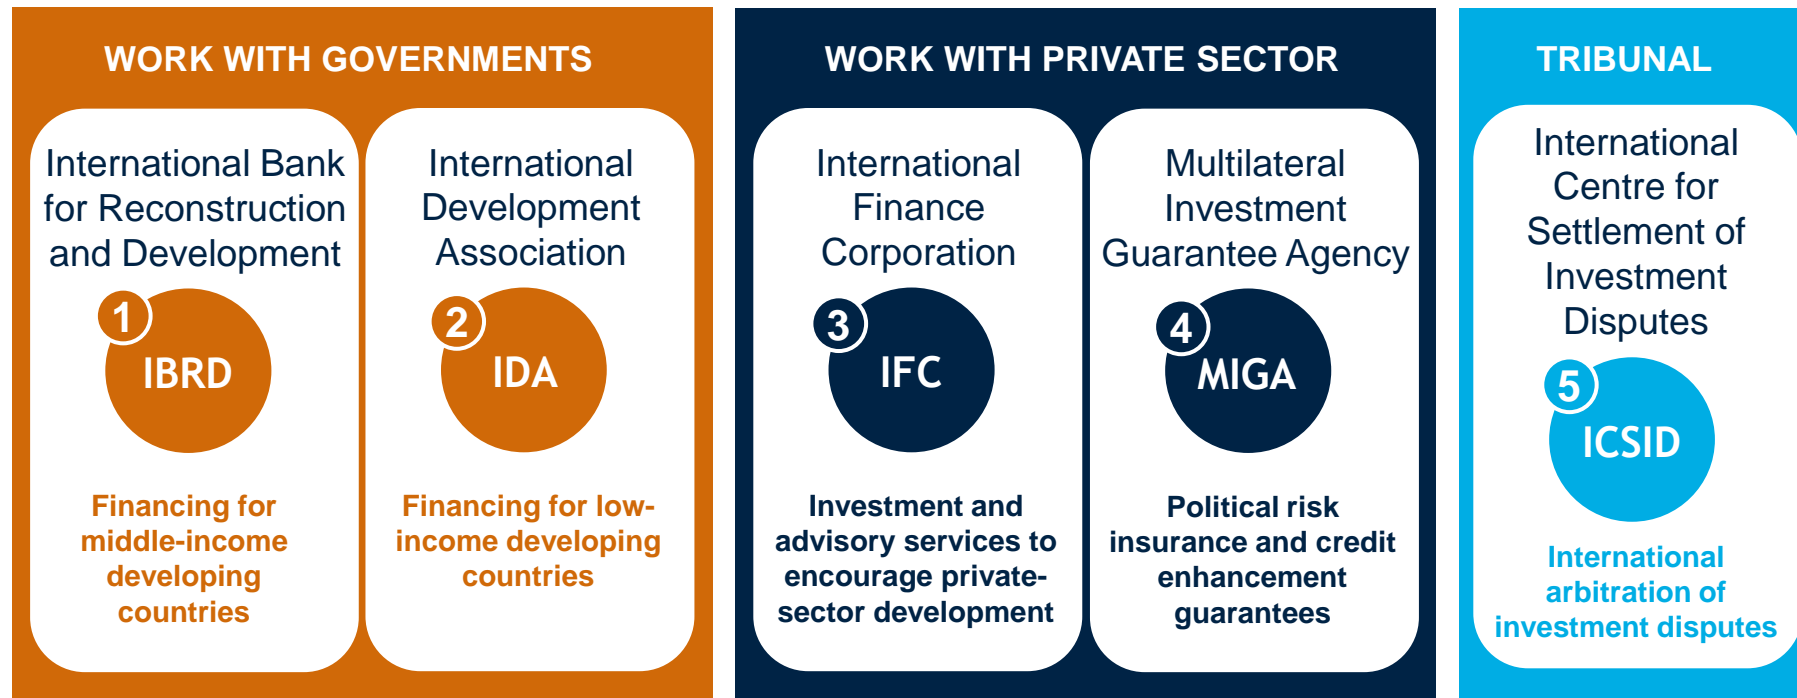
WORK WITH GOVERNMENTS

International Bank for Reconstruction and Development

1

IBRD

Financing for middle-income developing countries

International Development Association

2

IDA

Financing for low-income developing countries

WORK WITH PRIVATE SECTOR

International Finance Corporation

3

IFC

Investment and advisory services to encourage private-sector development

Multilateral Investment Guarantee Agency

4

MIGA

Political risk insurance and credit enhancement guarantees

TRIBUNAL

International Centre for Settlement of Investment Disputes

5

ICSID

International arbitration of investment disputes